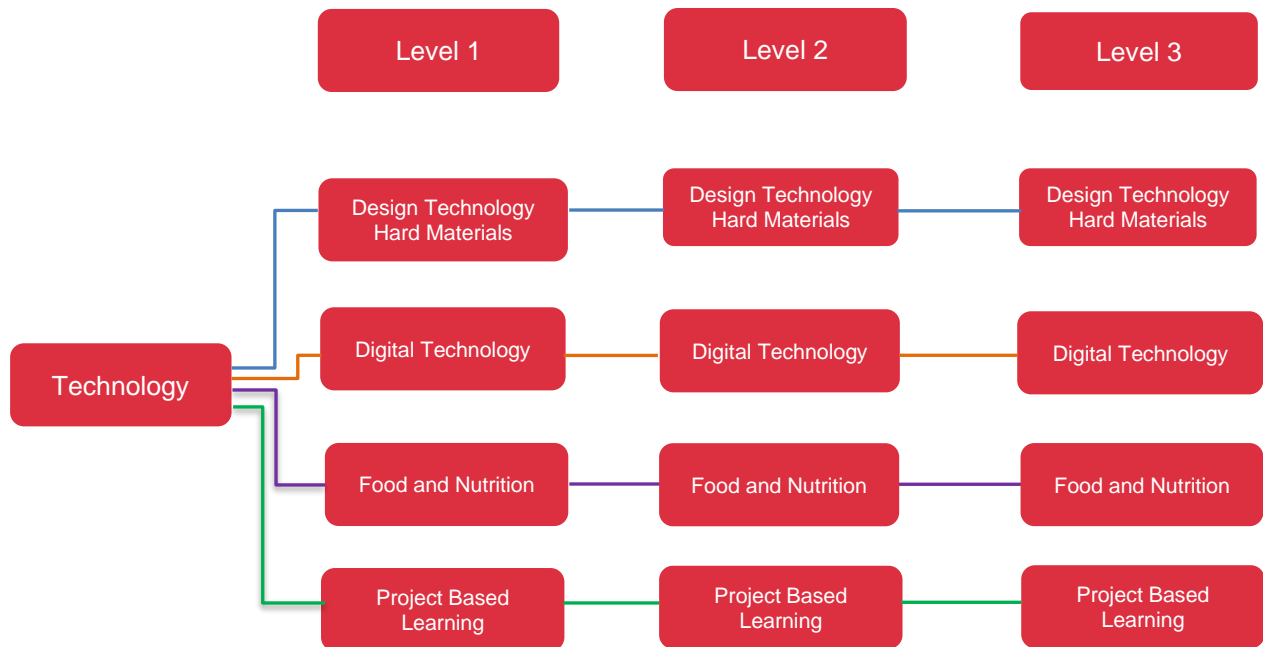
Level 1

Level 2

Level 3

Technology

Design Technology Hard Materials

Design Technology Hard Materials

Design Technology Hard Materials

Digital Technology

Digital Technology

Digital Technology

Food and Nutrition

Food and Nutrition

Food and Nutrition

Project Based Learning

Project Based Learning

Project Based Learning